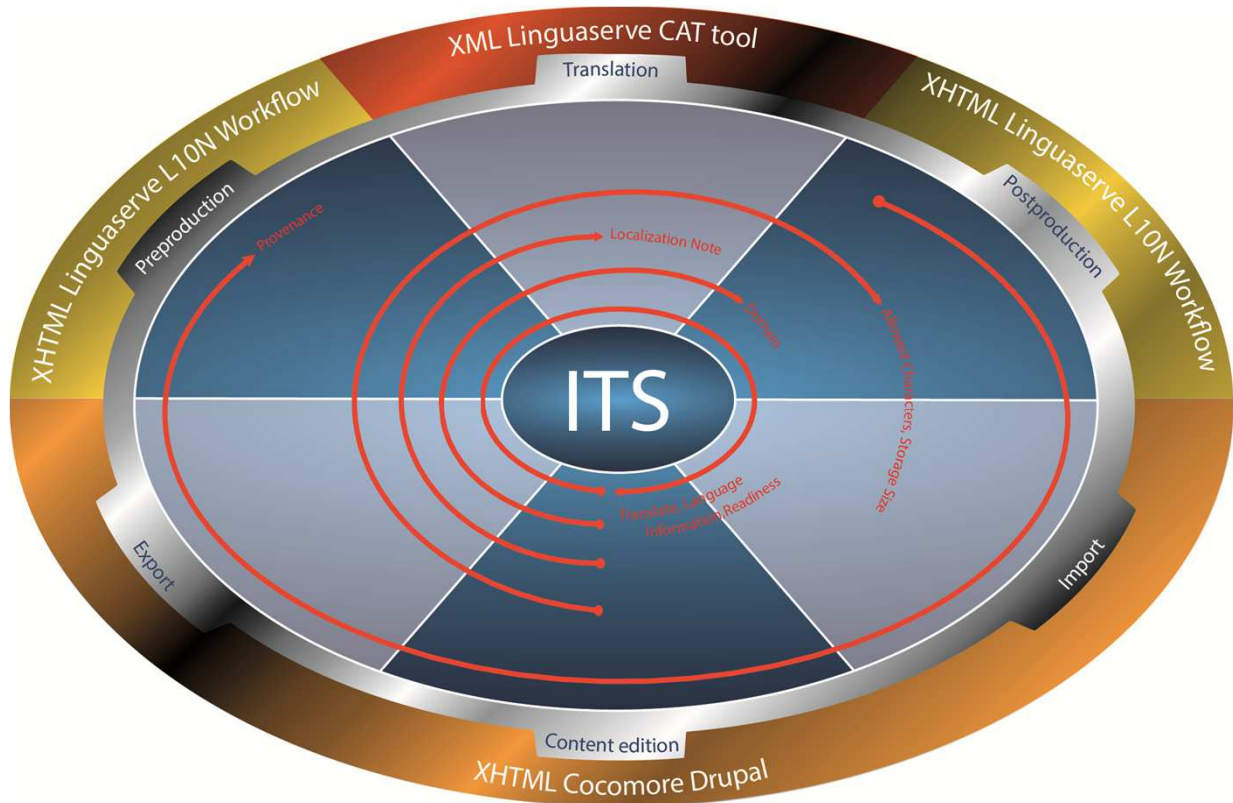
XML Linguaserve CAT tool

Translation

XHTML Linguaserve L10N Workflow

Preproduction

XHTML Linguaserve L10N Workflow

Postproduction

Provenance

Localization Note

Domain

Allowed Characters, Storage Size

ITS

Translate, Language Information, Readiness

Export

Import

Content edition

XHTML Cocomore Drupal